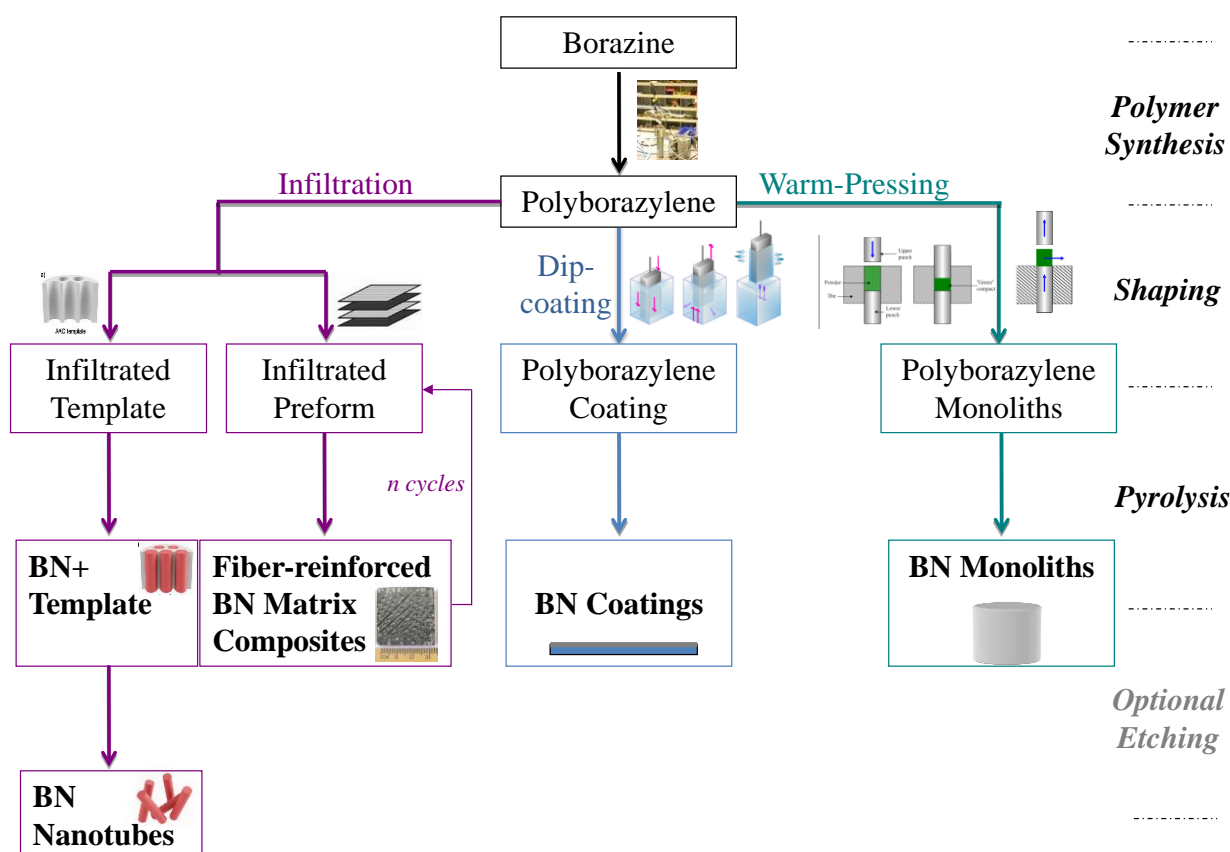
Borazine

Polymer Synthesis

Infiltration

Polyborazylene

Warm-Pressing

Dip-coating

Upper punch

Powder

Die

Lower punch

"Green" compact

Shaping

AAO template

Infiltrated Template

Infiltrated Preform

Polyborazylene Coating

Polyborazylene Monoliths

n cycles

Pyrolysis

BN+ Template

Fiber-reinforced BN Matrix Composites

BN Coatings

BN Monoliths

Optional Etching

BN Nanotubes